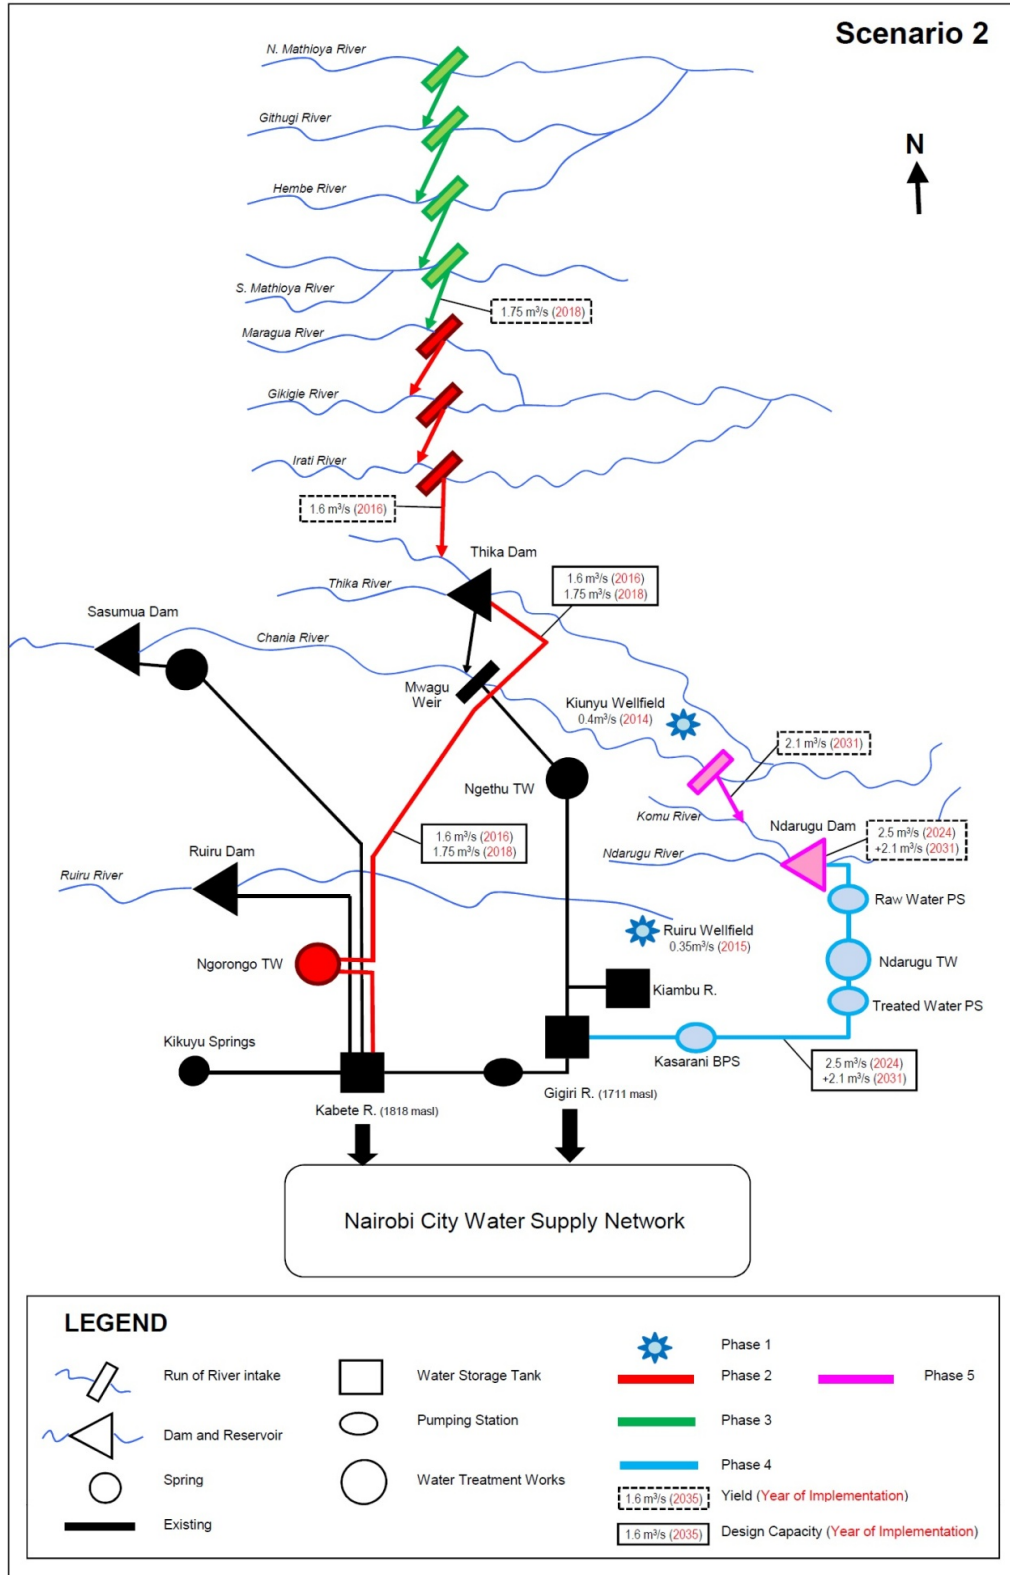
Scenario 2

N

N. Mathioya River

Githugi River

Hembe River

S. Mathioya River

1.75 m³/s (2018)

Maragua River

Gikigie River

Irati River

1.6 m³/s (2016)

Thika Dam

Thika River

1.6 m³/s (2016)
1.75 m³/s (2018)

Sasumua Dam

Chania River

Mwagu Weir

Kiunyu Wellfield
0.4m³/s (2014)

2.1 m³/s (2031)

Ngethu TW

Komu River

Ndarugu Dam

2.5 m³/s (2024)
+2.1 m³/s (2031)

1.6 m³/s (2016)
1.75 m³/s (2018)

Ndarugu River

Ruiru Dam

Ruiru River

Raw Water PS

Ruiru Wellfield
0.35m³/s (2015)

Ngorongo TW

Ndarugu TW

Kiambu R.

Treated Water PS

Kikuyu Springs

Kasarani BPS

2.5 m³/s (2024)
+2.1 m³/s (2031)

Kabete R. (1818 masl)

Gigiri R. (1711 masl)

Nairobi City Water Supply Network

LEGEND

Run of River intake

Dam and Reservoir

Spring

Existing

Water Storage Tank

Pumping Station

Water Treatment Works

Phase 1

Phase 2

Phase 3

Phase 4

Phase 5

1.6 m³/s (2035) Yield (Year of Implementation)

1.6 m³/s (2035) Design Capacity (Year of Implementation)